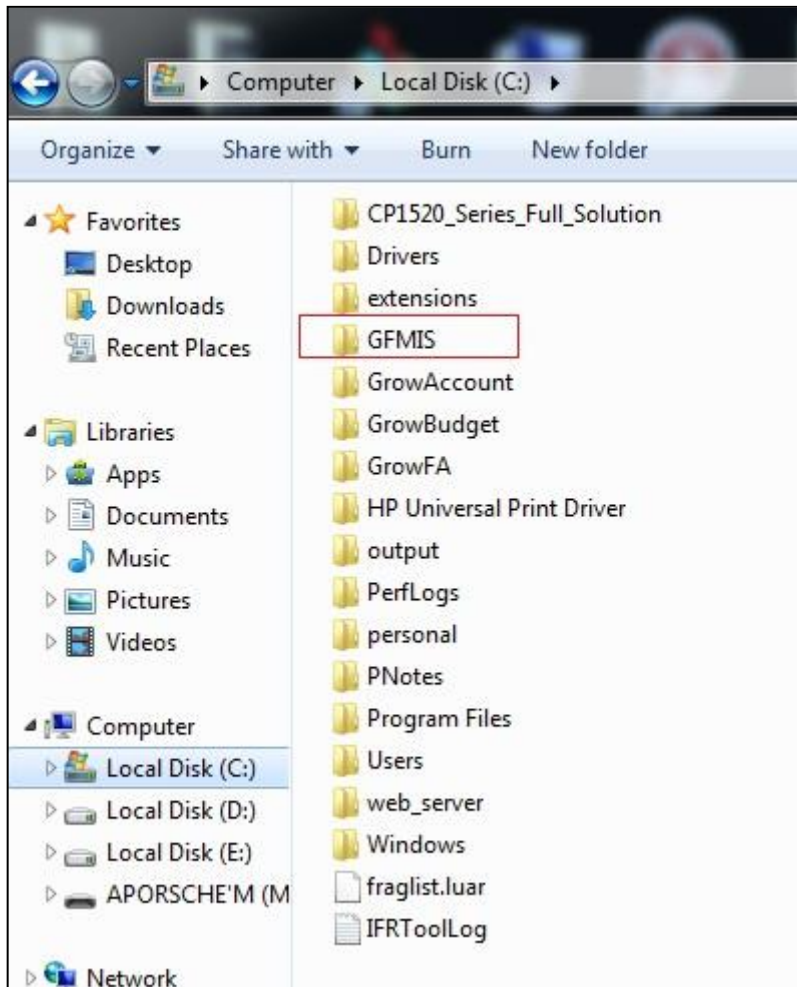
Computer ▸ Local Disk (C:) ▸

Organize ▾ Share with ▾ Burn New folder

Favorites
Desktop
Downloads
Recent Places

Libraries
Apps
Documents
Music
Pictures
Videos

Computer
Local Disk (C:)
Local Disk (D:)
Local Disk (E:)
APORSCHE'M (M

Network

CP1520_Series_Full_Solution
Drivers
extensions
GFMIS
GrowAccount
GrowBudget
GrowFA
HP Universal Print Driver
output
PerfLogs
personal
PNotes
Program Files
Users
web_server
Windows
fraglist.luar
IFRToolLog